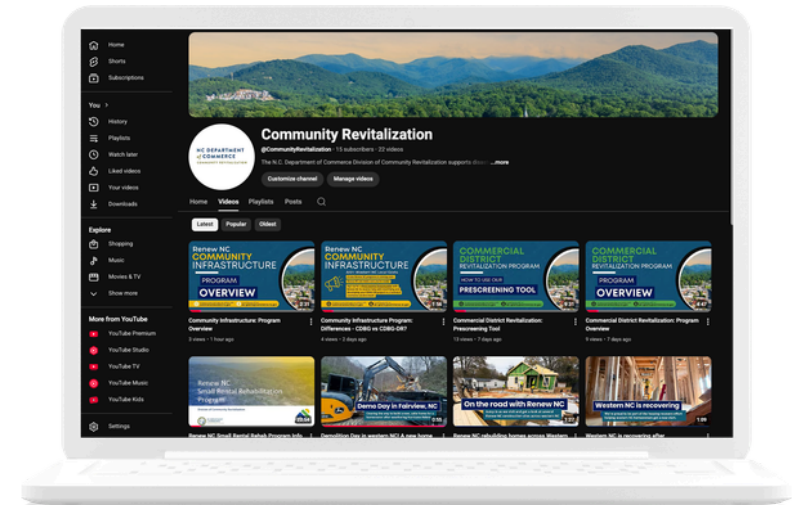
Home
Shorts
Subscriptions

You >
History
Playlists
Watch later
Liked videos
Your videos
Downloads

Explore
Shopping
Music
Movies & TV
Show more

More from YouTube
YouTube Premium
YouTube Studio
YouTube TV
YouTube Music
YouTube Kids

Settings

NC DEPARTMENT of COMMERCE COMMUNITY REVITALIZATION

Community Revitalization
@CommunityRevitalization · 15 subscribers · 22 videos
The N.C. Department of Commerce Division of Community Revitalization supports disas...more
Customize channel
Manage videos

Home Videos Playlists Posts

Latest Popular Oldest

Renew NC COMMUNITY INFRASTRUCTURE PROGRAM OVERVIEW
Community Infrastructure: Program Overview
0 views · 1 hour ago

Renew NC COMMUNITY INFRASTRUCTURE
Community Infrastructure Program: Differences - CDBG vs CDBG-DR?
4 views · 2 days ago

COMMERCIAL DISTRICT REVITALIZATION PROGRAM HOW TO USE OUR PRESCREENING TOOL
Commercial District Revitalization: Prescreening Tool
13 views · 7 days ago

COMMERCIAL DISTRICT REVITALIZATION PROGRAM OVERVIEW
Commercial District Revitalization: Program Overview
9 views · 7 days ago

Renew NC Small Rental Rehabilitation Program
Renew NC Small Rental Rehab Program Info

Demo Day in Fairview, NC
Demolition Day in western NC! A new home

On the road with Renew NC
Renew NC rebuilding homes across Western

Western NC is recovering
Western NC is recovering after